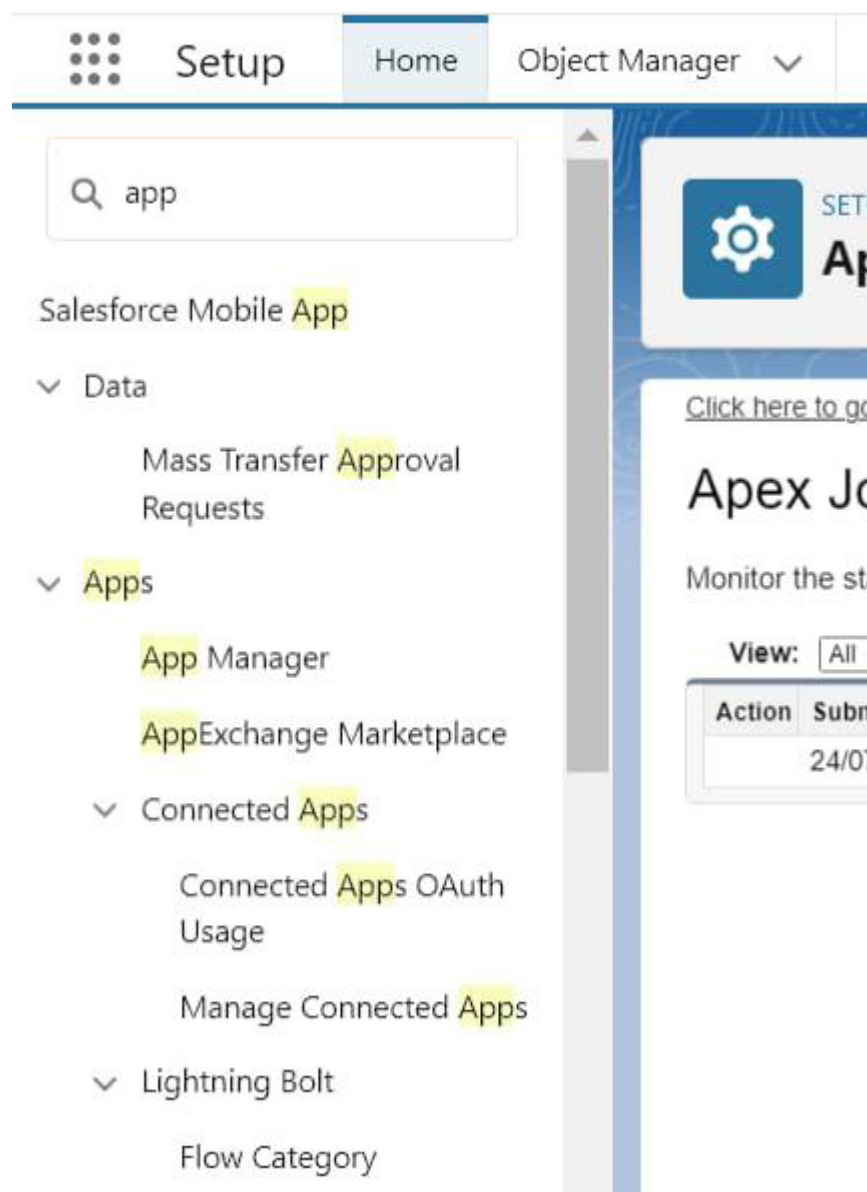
Setup Home Object Manager

app

Salesforce Mobile App

Data

Mass Transfer Approval Requests

Apps

App Manager

AppExchange Marketplace

Connected Apps

Connected Apps OAuth Usage

Manage Connected Apps

Lightning Bolt

Flow Category

SET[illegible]

Ap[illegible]

Click here to g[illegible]

Apex Jo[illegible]

Monitor the st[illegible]

View: All

| Action | Subm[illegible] |
|---|---|
| | 24/0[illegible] |